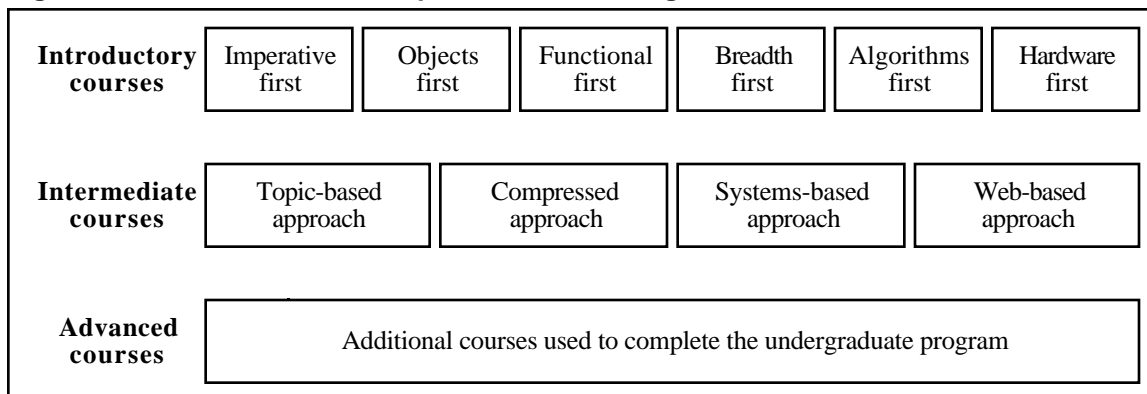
Introductory courses

Imperative first

Objects first

Functional first

Breadth first

Algorithms first

Hardware first

Intermediate courses

Topic-based approach

Compressed approach

Systems-based approach

Web-based approach

Advanced courses

Additional courses used to complete the undergraduate program